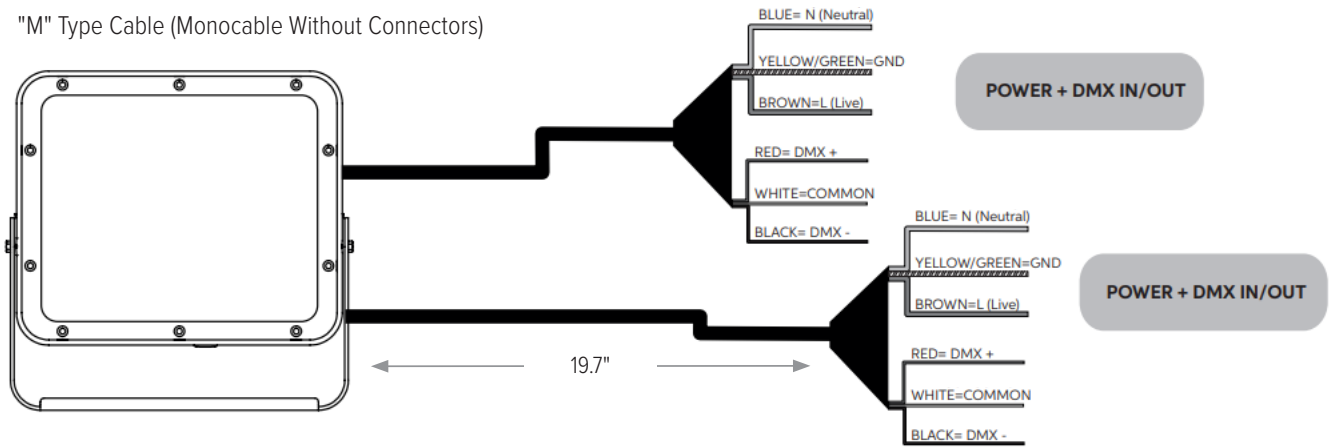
"M" Type Cable (Monocable Without Connectors)

BLUE= N (Neutral)
YELLOW/GREEN=GND
BROWN=L (Live)

POWER + DMX IN/OUT

RED= DMX +
WHITE=COMMON
BLACK= DMX -

BLUE= N (Neutral)
YELLOW/GREEN=GND
BROWN=L (Live)

POWER + DMX IN/OUT

19.7"

RED= DMX +
WHITE=COMMON
BLACK= DMX -